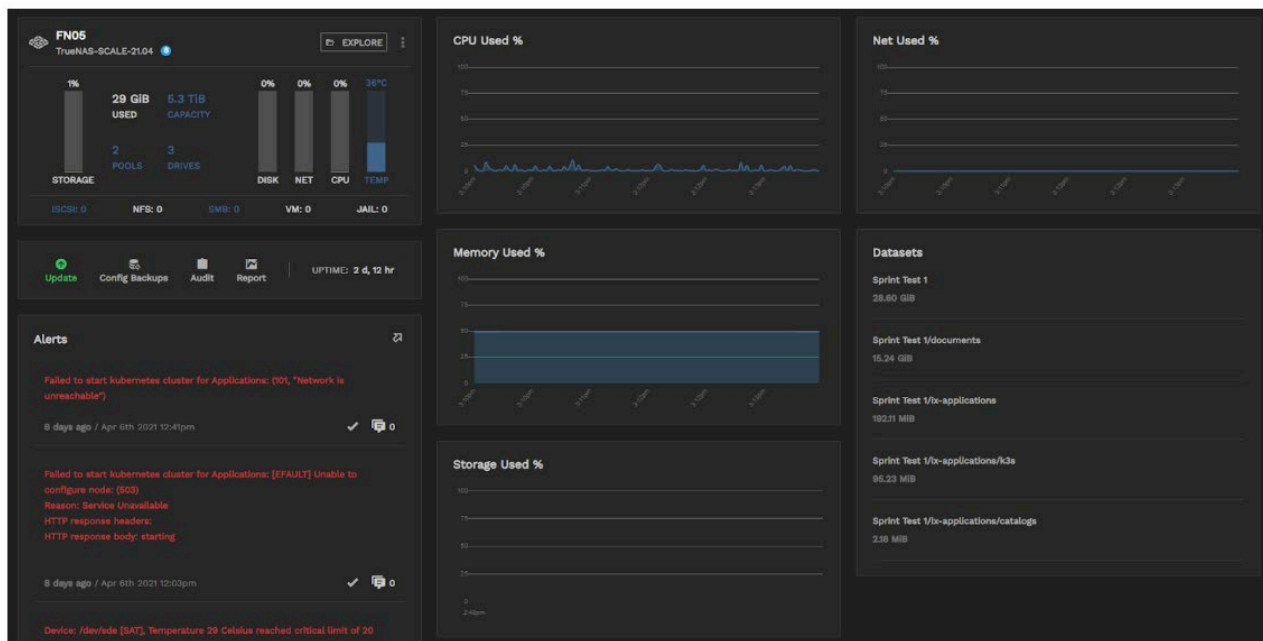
FN05
TrueNAS-SCALE-21.04

EXPLORE

1%
29 GiB USED
5.3 TiB CAPACITY
2 POOLS
3 DRIVES
STORAGE

0% 0% 0% 36°C
DISK NET CPU TEMP

iSCSI: 0 NFS: 0 SMB: 0 VM: 0 JAIL: 0

Update Config Backups Audit Report UPTIME: 2 d, 12 hr

Alerts

Failed to start kubernetes cluster for Applications: (101, "Network is unreachable")

8 days ago / Apr 6th 2021 12:41pm 0

Failed to start kubernetes cluster for Applications: [EFAULT] Unable to configure node: (503)
Reason: Service Unavailable
HTTP response headers:
HTTP response body: starting

8 days ago / Apr 6th 2021 12:03pm 0

Device: /dev/sde [SAT], Temperature 29 Celsius reached critical limit of 20

CPU Used %
100
75
50
25
0

Memory Used %
100
75
50
25
0

Storage Used %
100
75
50
25
0
2:49pm

Net Used %
100
75
50
25
0

Datasets
Sprint Test 1
28.60 GiB
Sprint Test 1/documents
15.24 GiB
Sprint Test 1/ix-applications
192.11 MiB
Sprint Test 1/ix-applications/k3s
95.23 MiB
Sprint Test 1/ix-applications/catalogs
2.16 MiB